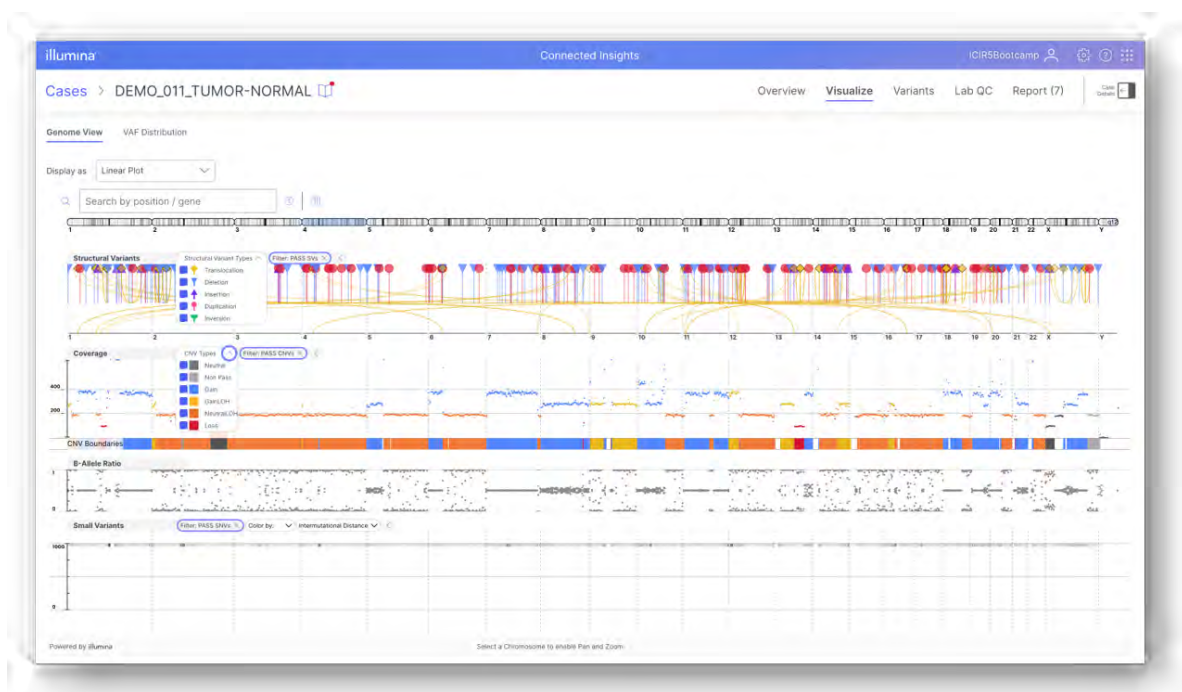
illumina

Connected Insights

ICIR5Bootcamp

Cases > DEMO_011_TUMOR-NORMAL

Overview Visualize Variants Lab QC Report (7)

Case Details

Genome View VAF Distribution

Display as Linear Plot

Search by position / gene

1 2 3 4 5 6 7 8 9 10 11 12 13 14 15 16 17 18 19 20 21 22 X Y

Structural Variants

Structural Variant Types

Filter: PASS SVs

Translocation

Deletion

Insertion

Duplication

Inversion

1 2 3 4 5 6 7 8 9 10 11 12 13 14 15 16 17 18 19 20 21 22 X Y

Coverage

CNV Types

Filter: PASS CNVs

Neutral

Non Pass

Gain

Gain LOH

Neutral LOH

Loss

400

200

CNV Boundaries

B-Allele Ratio

1

0

Small Variants

Filter: PASS SNVs

Color by: Intermutational Distance

1000

0

Powered by illumina

Select a Chromosome to enable Pan and Zoom